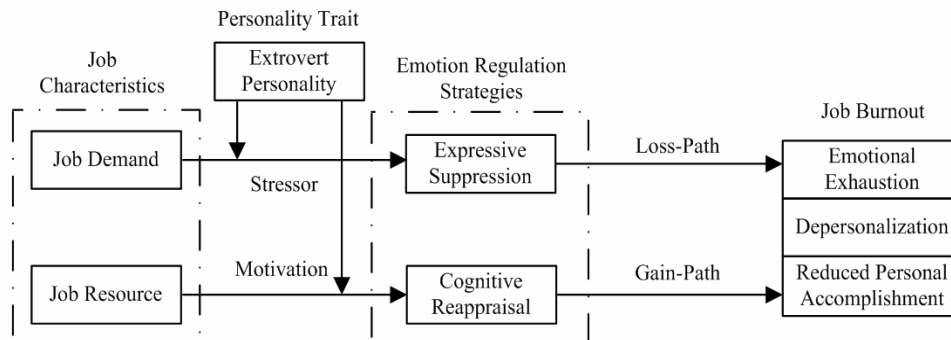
Personality Trait

Job Characteristics

Extrovert Personality

Emotion Regulation Strategies

Job Burnout

Job Demand

Expressive Suppression

Loss-Path

Emotional Exhaustion

Stressor

Depersonalization

Motivation

Job Resource

Cognitive Reappraisal

Gain-Path

Reduced Personal Accomplishment